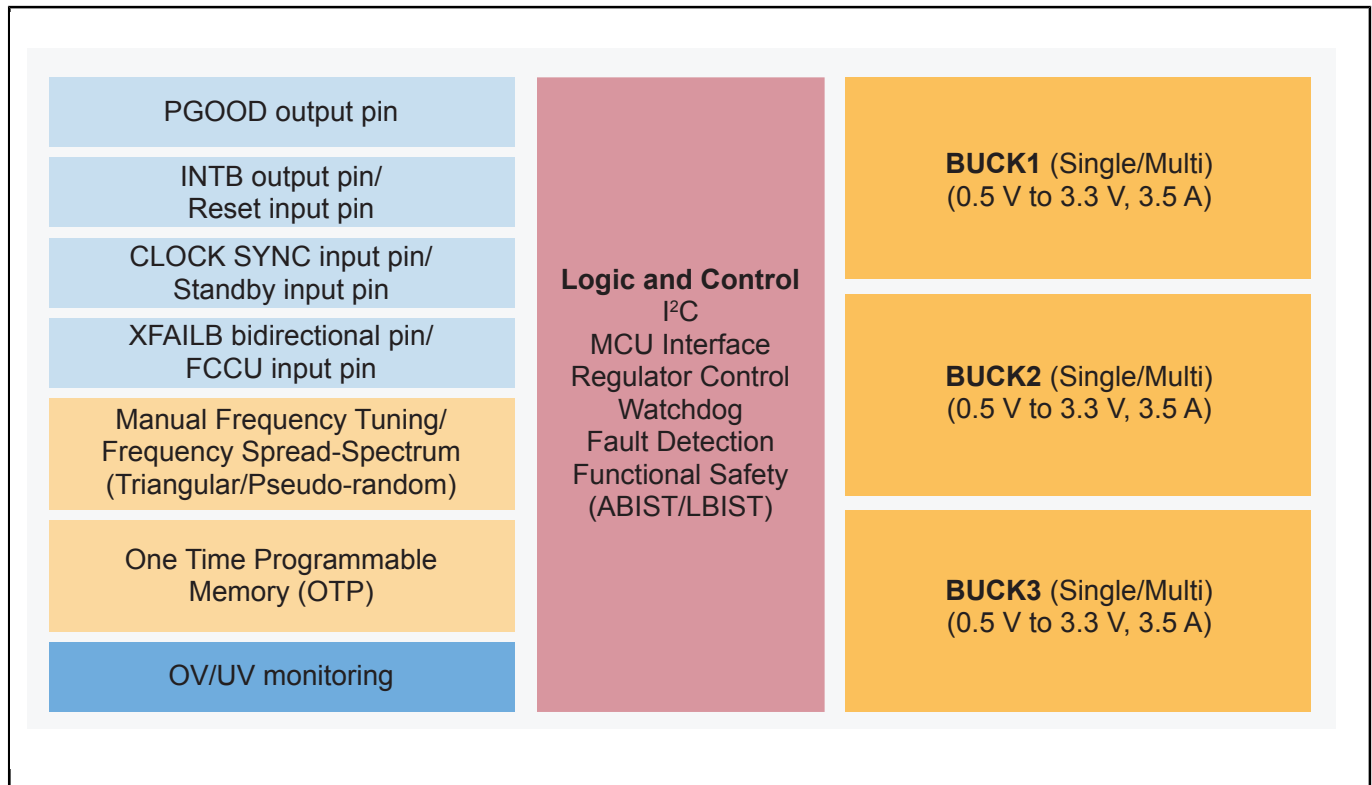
PGOOD output pin

INTB output pin/
Reset input pin

CLOCK SYNC input pin/
Standby input pin

XFAILB bidirectional pin/
FCCU input pin

Manual Frequency Tuning/
Frequency Spread-Spectrum
(Triangular/Pseudo-random)

One Time Programmable
Memory (OTP)

OV/UV monitoring

**Logic and Control**
I$^2$C
MCU Interface
Regulator Control
Watchdog
Fault Detection
Functional Safety
(ABIST/LBIST)

**BUCK1** (Single/Multi)
(0.5 V to 3.3 V, 3.5 A)

**BUCK2** (Single/Multi)
(0.5 V to 3.3 V, 3.5 A)

**BUCK3** (Single/Multi)
(0.5 V to 3.3 V, 3.5 A)